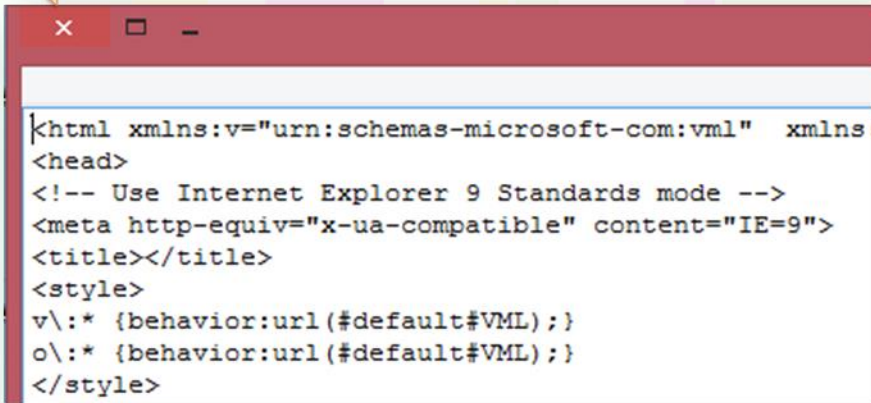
<html xmlns:v="urn:schemas-microsoft-com:vml" xmlns
<head>
<!-- Use Internet Explorer 9 Standards mode -->
<meta http-equiv="x-ua-compatible" content="IE=9">
<title></title>
<style>
v\:* {behavior:url(#default#VML);}
o\:* {behavior:url(#default#VML);}
</style>